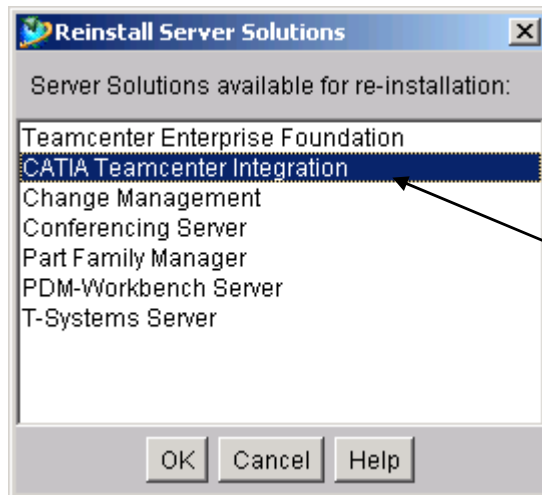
Reinstall Server Solutions

Server Solutions available for re-installation:

Teamcenter Enterprise Foundation
CATIA Teamcenter Integration
Change Management
Conferencing Server
Part Family Manager
PDM-Workbench Server
T-Systems Server

OK Cancel Help